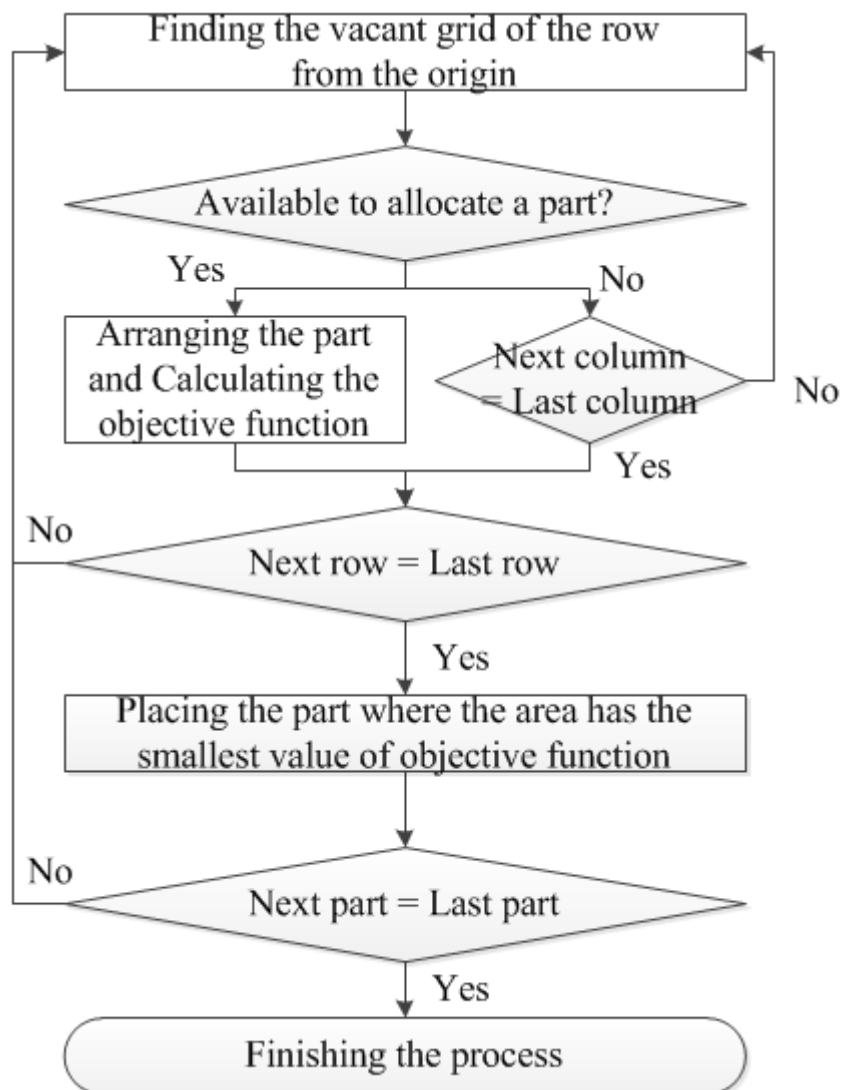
Finding the vacant grid of the row from the origin

Available to allocate a part?

Yes

No

Arranging the part and Calculating the objective function

Next column = Last column

No

Yes

No

Next row = Last row

Yes

Placing the part where the area has the smallest value of objective function

No

Next part = Last part

Yes

Finishing the process